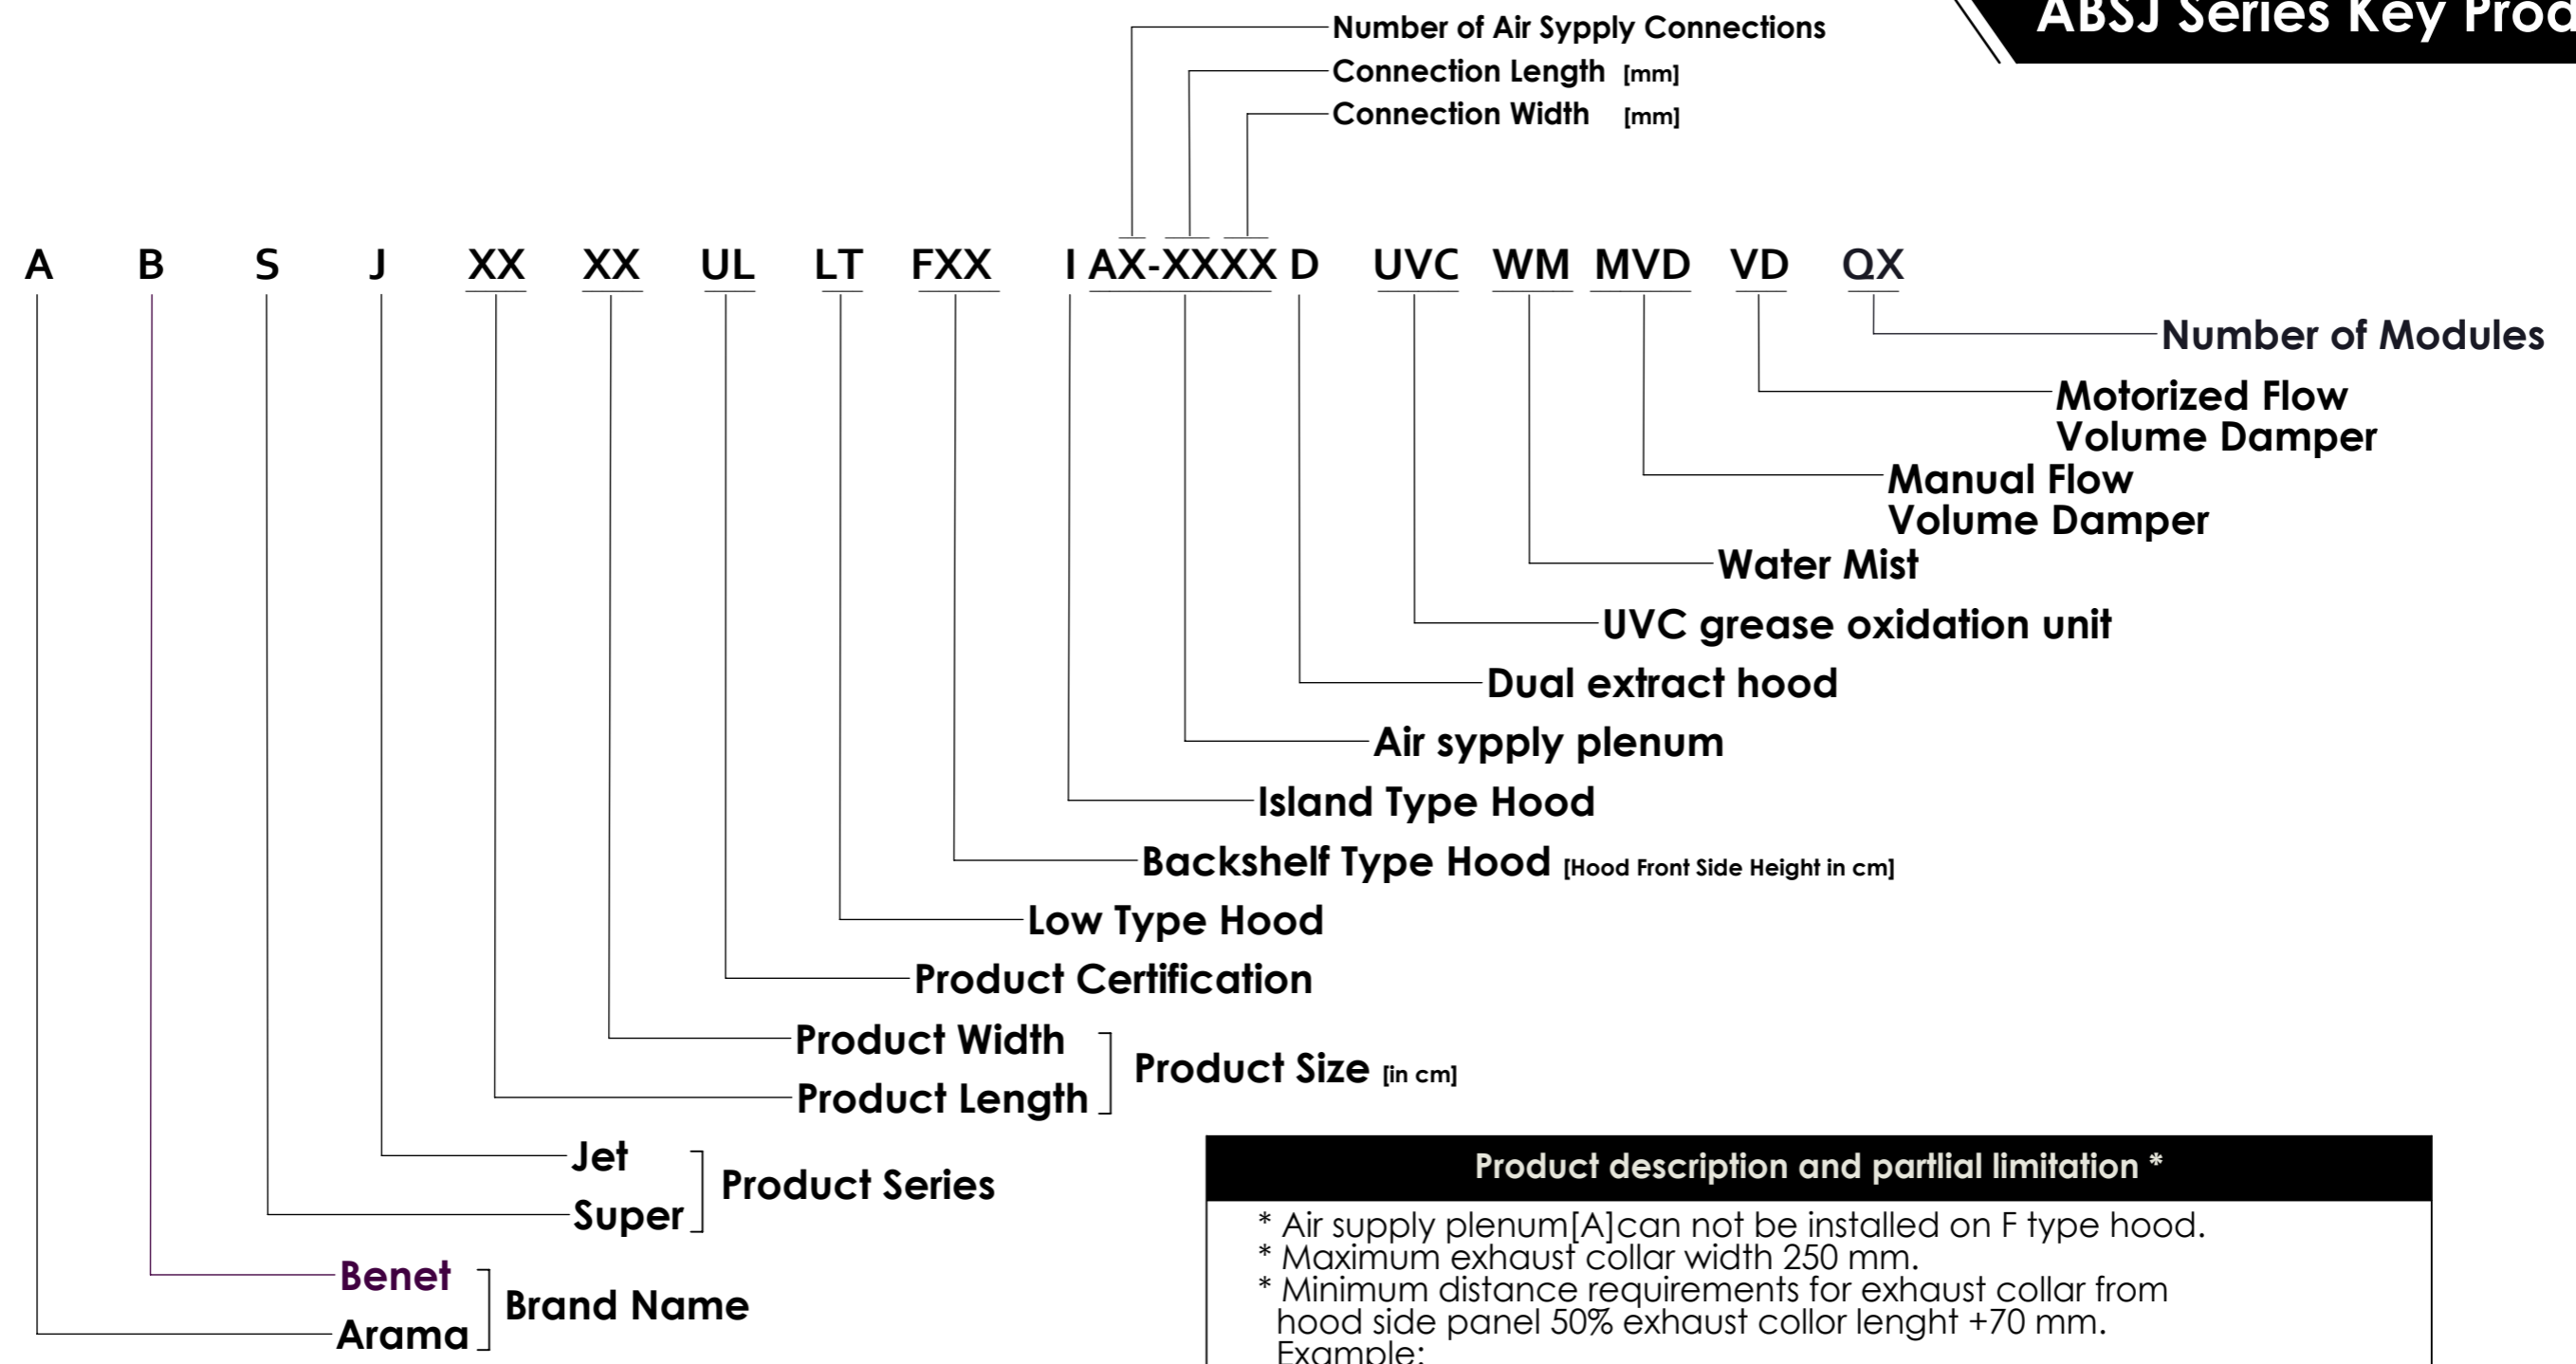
ABSJ Series Key Prod

Number of Air Sypply Connections
Connection Length [mm]
Connection Width [mm]

A B S J XX XX UL LT FXX I AX-XXXX D UVC WM MVD VD QX

Number of Modules
Motorized Flow Volume Damper
Manual Flow Volume Damper
Water Mist
UVC grease oxidation unit
Dual extract hood
Air sypply plenum
Island Type Hood
Backshelf Type Hood [Hood Front Side Height in cm]
Low Type Hood
Product Certification
Product Width
Product Length
Product Size [in cm]
Jet
Super
Product Series
Benet
Arama
Brand Name

Product description and partlial limitation *

* Air supply plenum[A]can not be installed on F type hood.
* Maximum exhaust collar width 250 mm.
* Minimum distance requirements for exhaust collar from hood side panel 50% exhaust collor lenght +70 mm.
Example: